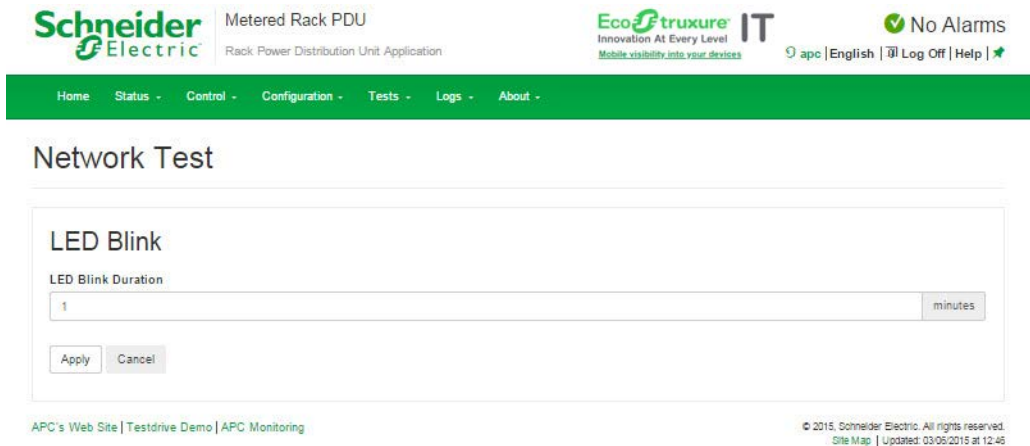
Schneider Electric

Metered Rack PDU

Rack Power Distribution Unit Application

EcoStruxure IT
Innovation At Every Level
Mobile visibility into your devices

No Alarms

apc | English | Log Off | Help |

Home Status - Control - Configuration - Tests - Logs - About -

Network Test

LED Blink

LED Blink Duration

1

minutes

Apply Cancel

APC's Web Site | Testdrive Demo | APC Monitoring

© 2015, Schneider Electric. All rights reserved.
Site Map | Updated: 03/06/2015 at 12:46